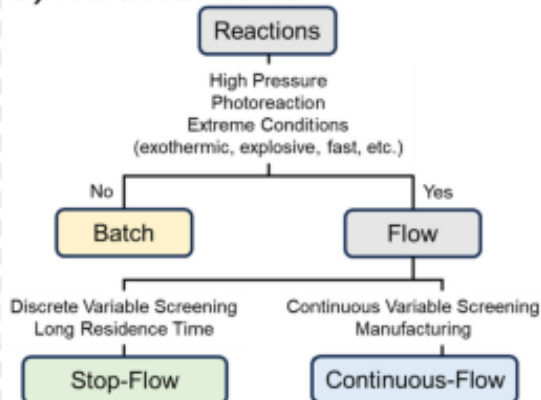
Reactions

High Pressure
Photoreaction
Extreme Conditions
(exothermic, explosive, fast, etc.)

No

Yes

Batch

Flow

Discrete Variable Screening
Long Residence Time

Continuous Variable Screening
Manufacturing

Stop-Flow

Continuous-Flow